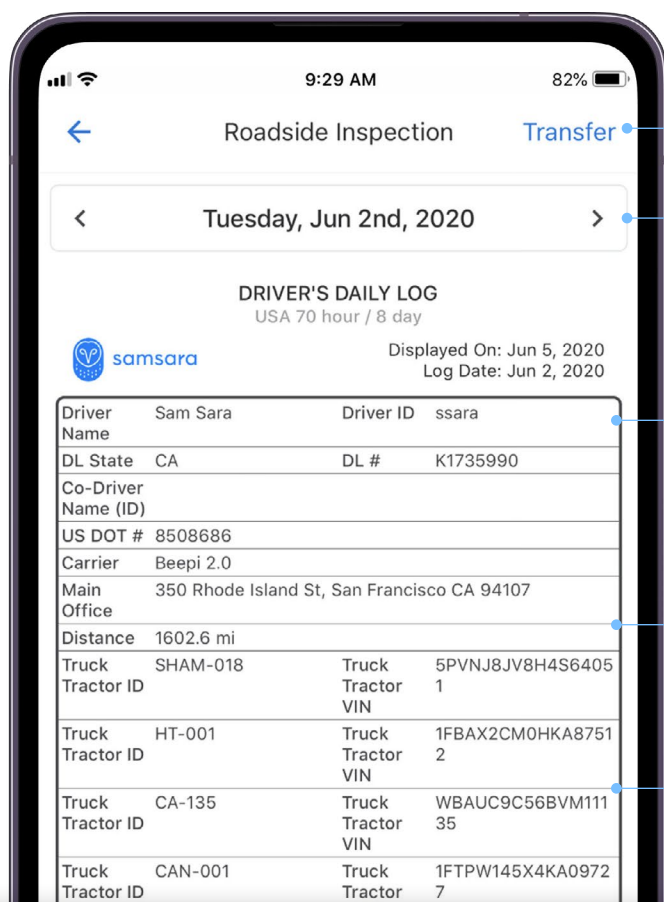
9:29 AM 82%

Roadside Inspection Transfer

Tuesday, Jun 2nd, 2020

DRIVER'S DAILY LOG
USA 70 hour / 8 day

samsara

Displayed On: Jun 5, 2020
Log Date: Jun 2, 2020

| | | | |
|---|---|---|---|
| Driver Name | Sam Sara | Driver ID | ssara |
| DL State | CA | DL # | K1735990 |
| Co-Driver Name (ID) | | | |
| US DOT # | 8508686 | | |
| Carrier | Beepi 2.0 | | |
| Main Office | 350 Rhode Island St, San Francisco CA 94107 | | |
| Distance | 1602.6 mi | | |
| Truck Tractor ID | SHAM-018 | Truck Tractor VIN | 5PVNJ8JV8H4S64051 |
| Truck Tractor ID | HT-001 | Truck Tractor VIN | 1FBAX2CM0HKA87512 |
| Truck Tractor ID | CA-135 | Truck Tractor VIN | WBAUC9C56BVM11135 |
| Truck Tractor ID | CAN-001 | Truck Tractor | 1FTPW145X4KA09727 |